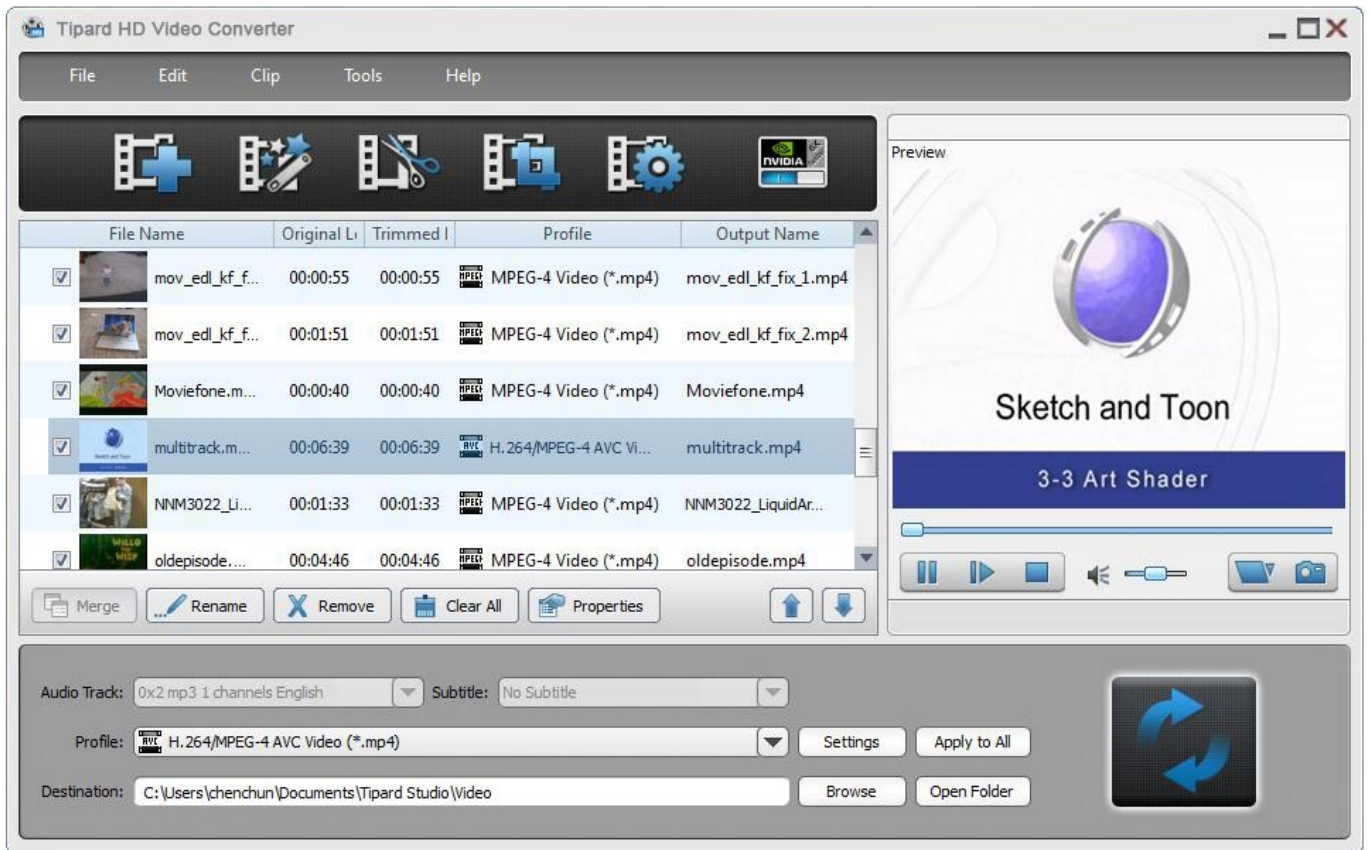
Tipard HD Video Converter

File Edit Clip Tools Help

NVIDIA

| File Name | Original L | Trimmed I | Profile | Output Name |
|---|---|---|---|---|
| mov_edl_kf_f... | 00:00:55 | 00:00:55 | MPEG-4 Video (*.mp4) | mov_edl_kf_fix_1.mp4 |
| mov_edl_kf_f... | 00:01:51 | 00:01:51 | MPEG-4 Video (*.mp4) | mov_edl_kf_fix_2.mp4 |
| Moviefone.m... | 00:00:40 | 00:00:40 | MPEG-4 Video (*.mp4) | Moviefone.mp4 |
| multitrack.m... | 00:06:39 | 00:06:39 | H.264/MPEG-4 AVC Vi... | multitrack.mp4 |
| NNM3022_Li... | 00:01:33 | 00:01:33 | MPEG-4 Video (*.mp4) | NNM3022_LiquidAr... |
| oldepisode.... | 00:04:46 | 00:04:46 | MPEG-4 Video (*.mp4) | oldepisode.mp4 |

Merge Rename Remove Clear All Properties

Preview

Sketch and Toon

3-3 Art Shader

Audio Track: 0x2 mp3 1 channels English Subtitle: No Subtitle

Profile: H.264/MPEG-4 AVC Video (*.mp4) Settings Apply to All

Destination: C:\Users\chenchun\Documents\Tipard Studio\Video Browse Open Folder